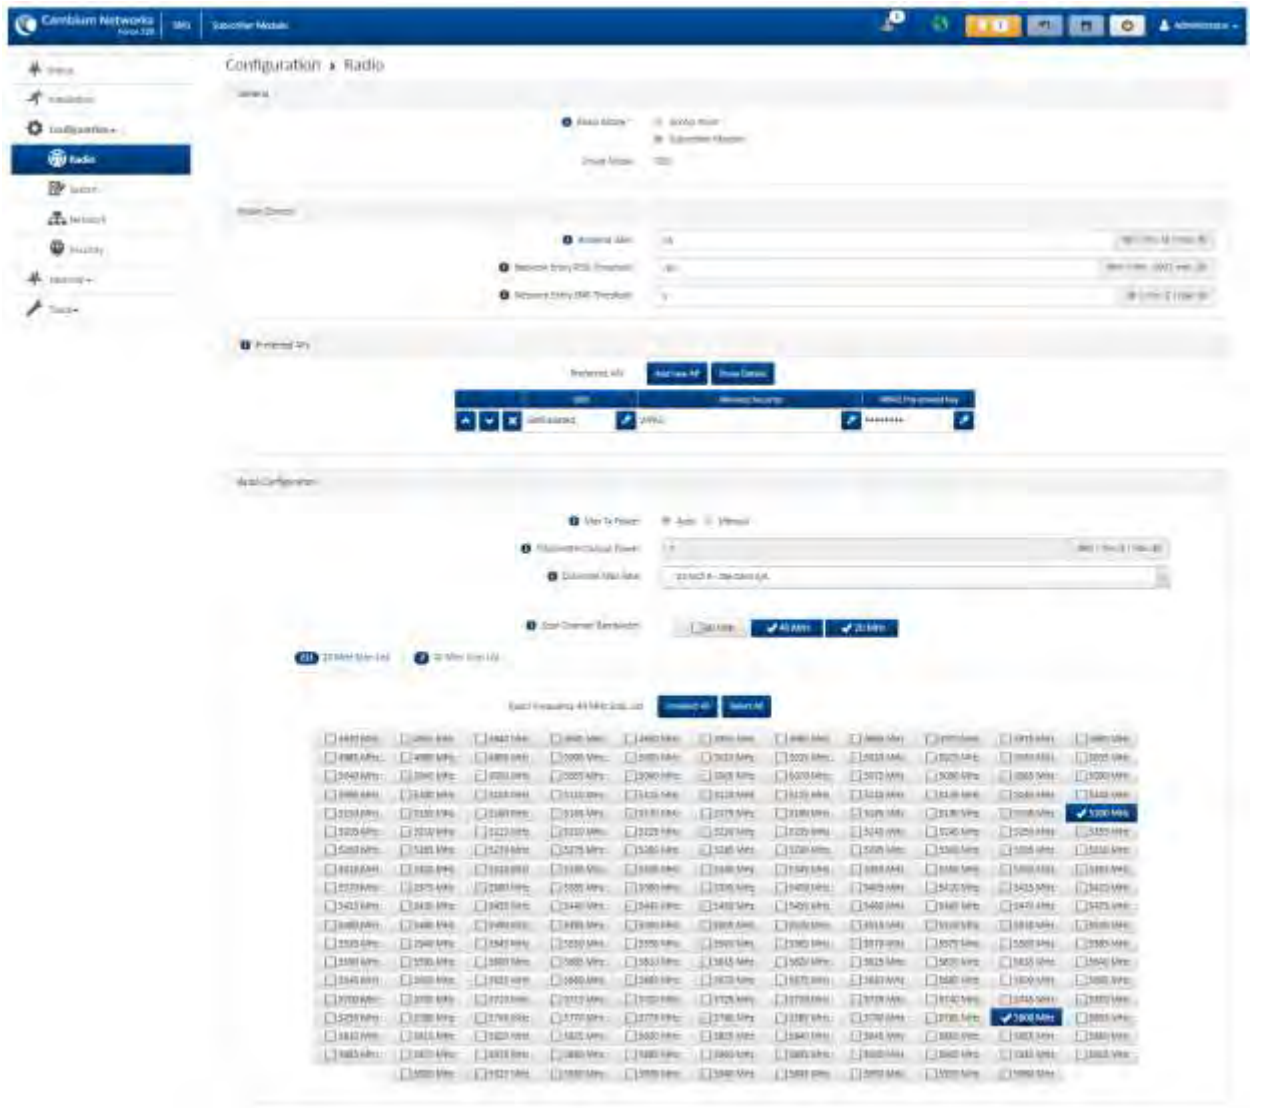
Cambium Networks | SM | Subscriber Module

Administrator

Status
Installation
Configuration
Radio
System
Network
Security
Monitor
Tools

Configuration › Radio

General

Radio Mode
Access Point
Subscriber Module
Driver Mode

Radio Channel

Antenna Gain
Network Entry RSSI Threshold
Network Entry SNR Threshold

Preferred APs

Preferred APs
Add New AP
Show Details

| SSID | Wireless Security | WPA2 Pre-shared Key |
|---|---|---|
| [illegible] | WPA2 | ******** |

Radio Configuration

Max Tx Power
Auto
Manual
Transmitter Output Power
External Max Rate
Scan Channel Bandwidth
40 MHz
20 MHz

20 MHz Scan List
40 MHz Scan List

Scan Frequency 40 MHz Scan List
Unselect All
Select All

5200 MHz
5800 MHz